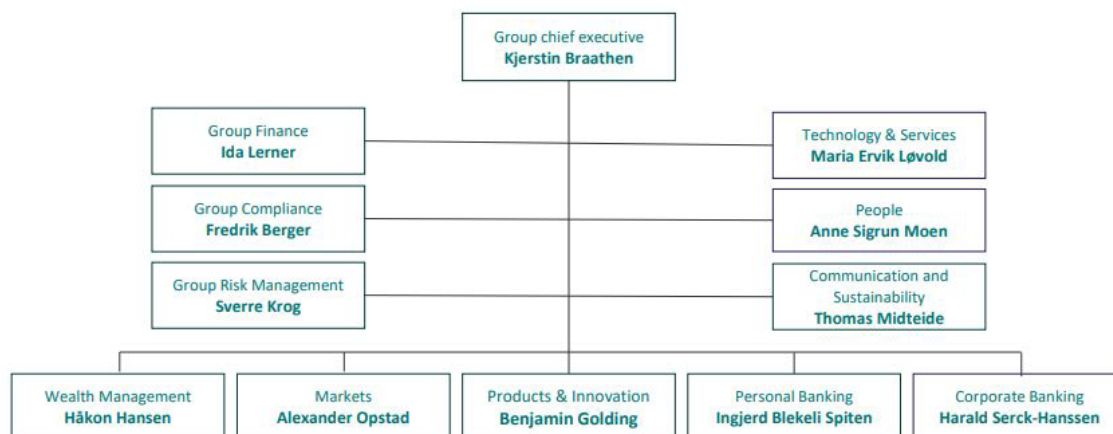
Group chief executive
Kjerstin Braathen

Group Finance
Ida Lerner

Technology & Services
Maria Ervik Løvold

Group Compliance
Fredrik Berger

People
Anne Sigrun Moen

Group Risk Management
Sverre Krog

Communication and Sustainability
Thomas Midteide

Wealth Management
Håkon Hansen

Markets
Alexander Opstad

Products & Innovation
Benjamin Golding

Personal Banking
Ingjerd Blekeli Spiten

Corporate Banking
Harald Serck-Hanssen